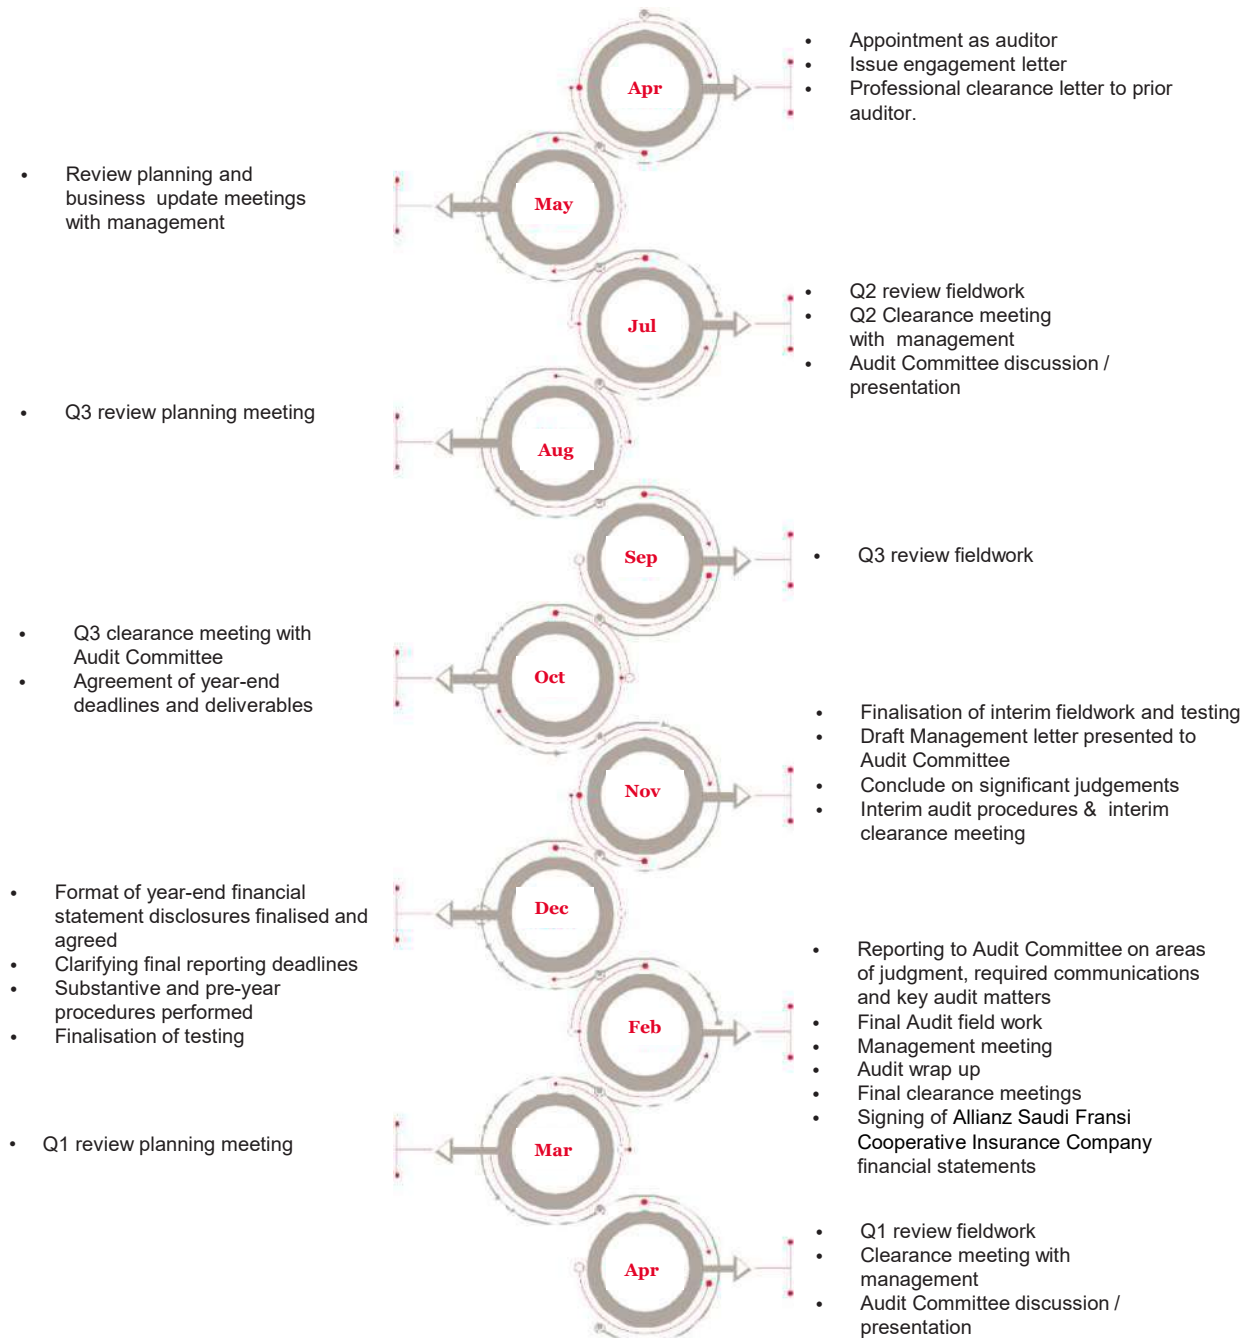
Apr

- Appointment as auditor
- Issue engagement letter
- Professional clearance letter to prior auditor.

- Review planning and business update meetings with management

May

Jul

- Q2 review fieldwork
- Q2 Clearance meeting with management
- Audit Committee discussion / presentation

- Q3 review planning meeting

Aug

Sep

- Q3 review fieldwork

- Q3 clearance meeting with Audit Committee
- Agreement of year-end deadlines and deliverables

Oct

- Finalisation of interim fieldwork and testing
- Draft Management letter presented to Audit Committee
- Conclude on significant judgements
- Interim audit procedures & interim clearance meeting

Nov

- Format of year-end financial statement disclosures finalised and agreed
- Clarifying final reporting deadlines
- Substantive and pre-year procedures performed
- Finalisation of testing

Dec

- Reporting to Audit Committee on areas of judgment, required communications and key audit matters
- Final Audit field work
- Management meeting
- Audit wrap up
- Final clearance meetings
- Signing of Allianz Saudi Fransi Cooperative Insurance Company financial statements

Feb

- Q1 review planning meeting

Mar

Apr

- Q1 review fieldwork
- Clearance meeting with management
- Audit Committee discussion / presentation